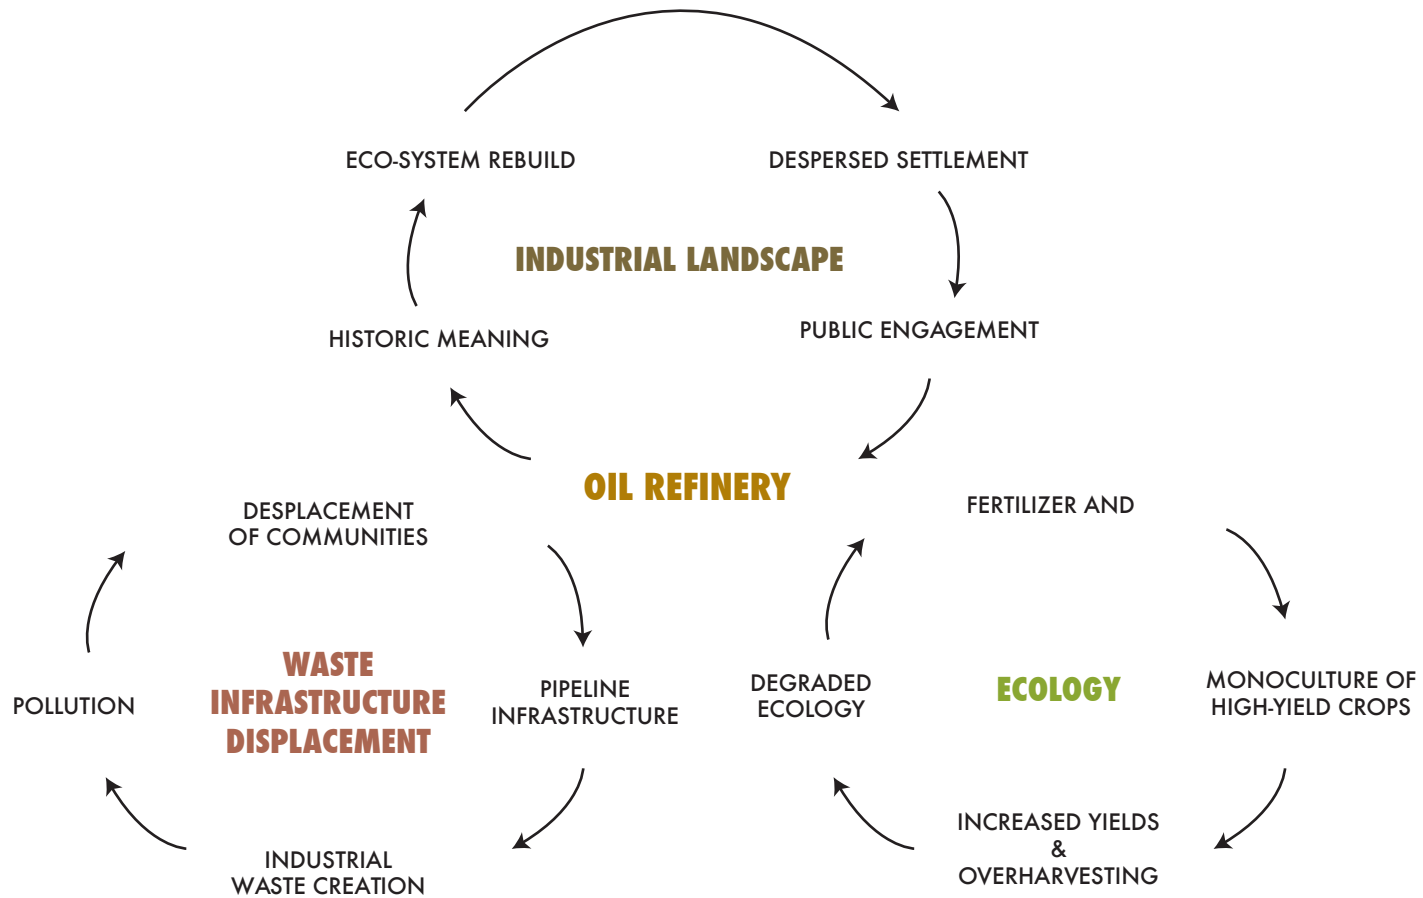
ECO-SYSTEM REBUILD

DESPERSED SETTLEMENT

INDUSTRIAL LANDSCAPE

HISTORIC MEANING

PUBLIC ENGAGEMENT

OIL REFINERY

DESPLACEMENT OF COMMUNITIES

FERTILIZER AND

POLLUTION

WASTE INFRASTRUCTURE DISPLACEMENT

PIPELINE INFRASTRUCTURE

DEGRADED ECOLOGY

ECOLOGY

MONOCULTURE OF HIGH-YIELD CROPS

INDUSTRIAL WASTE CREATION

INCREASED YIELDS & OVERHARVESTING